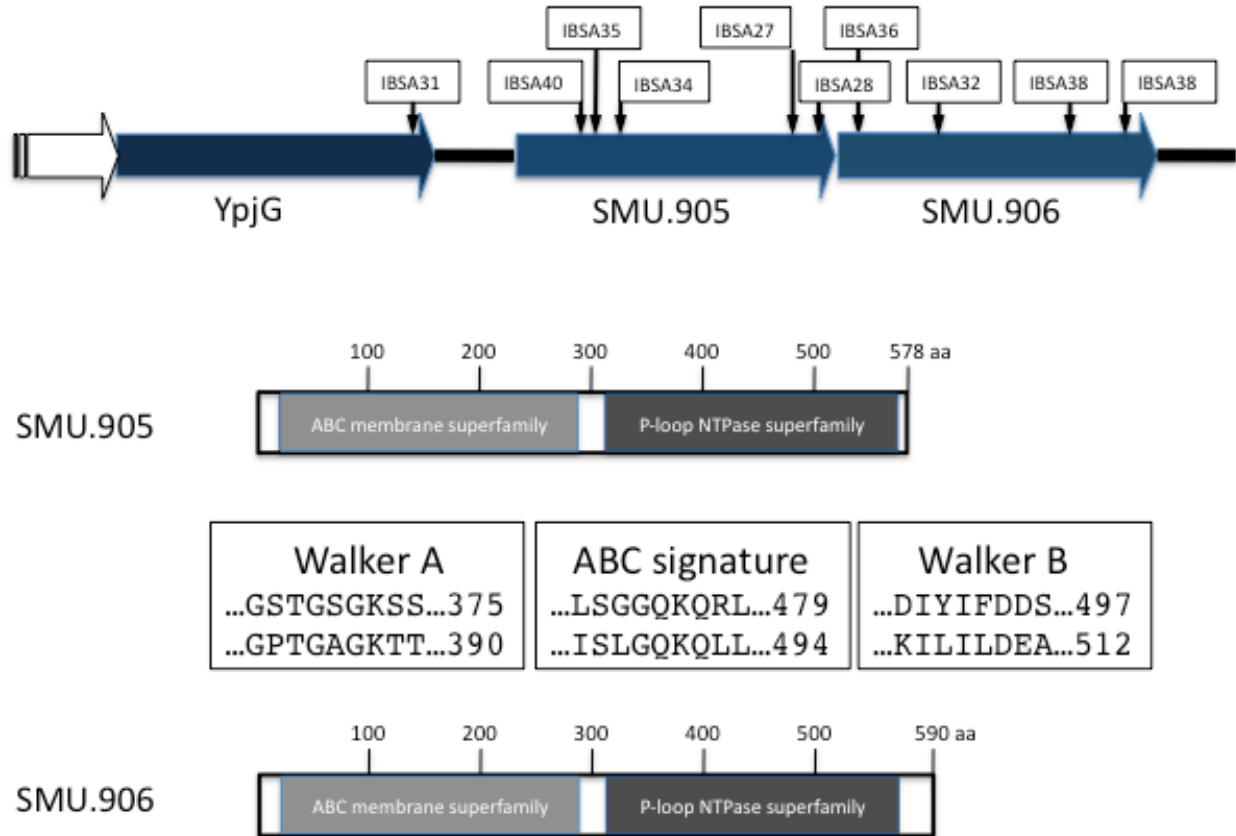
IBSA35 IBSA27 IBSA36
IBSA31 IBSA40 IBSA34 IBSA28 IBSA32 IBSA38 IBSA38

YpjG SMU.905 SMU.906

100 200 300 400 500 578 aa

SMU.905

ABC membrane superfamily P-loop NTPase superfamily

| Walker A | ABC signature | Walker B |
|---|---|---|
| …GSTGSGKSS…375 | …LSGGQKQRL…479 | …DIYIFDDS…497 |
| …GPTGAGKTT…390 | …ISLGQKQLL…494 | …KILILDEA…512 |

100 200 300 400 500 590 aa

SMU.906

ABC membrane superfamily P-loop NTPase superfamily